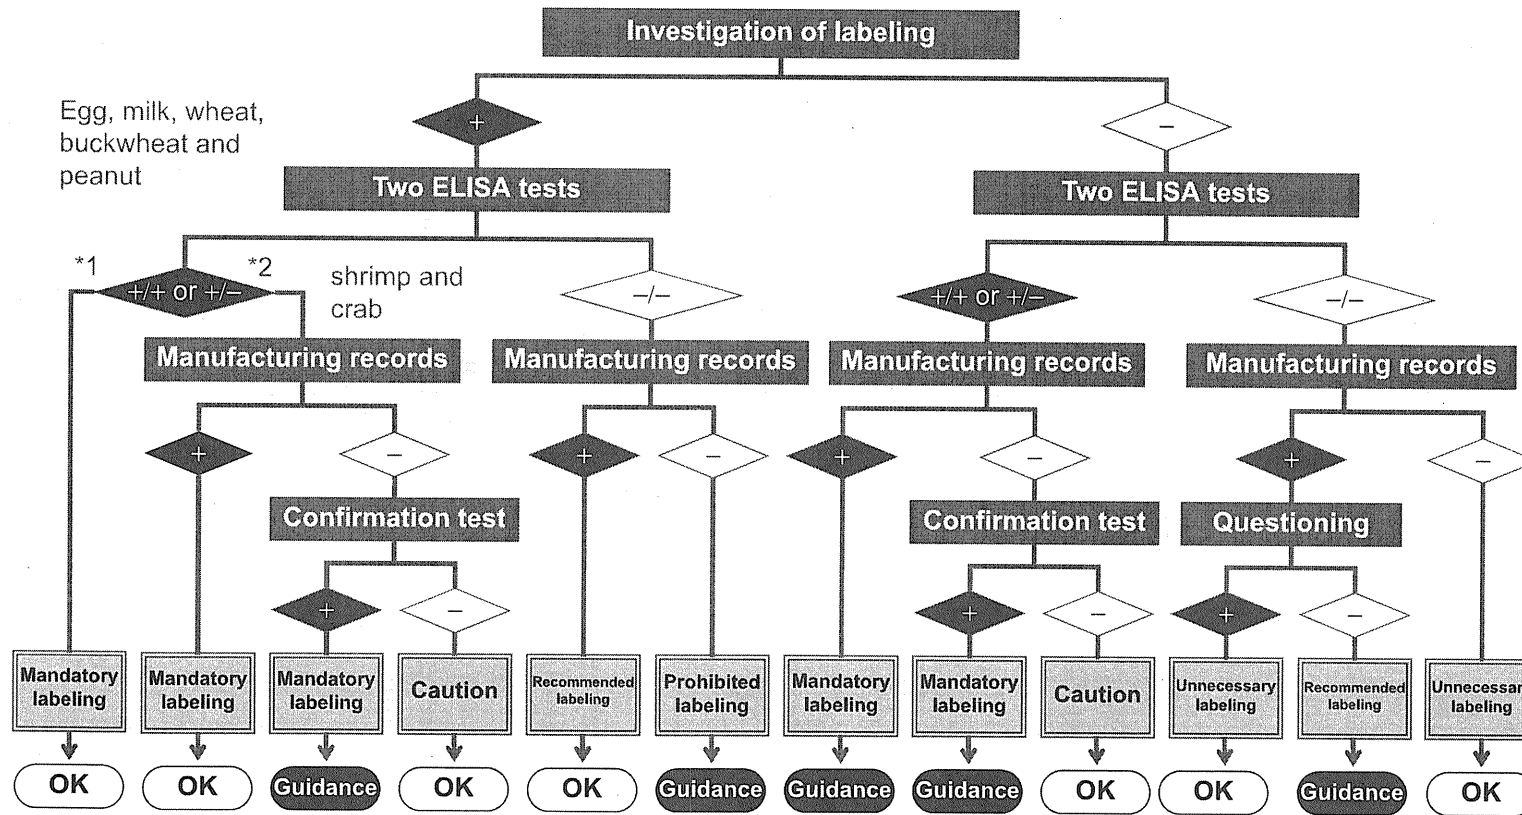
Investigation of labeling

+

–

Egg, milk, wheat, buckwheat and peanut

Two ELISA tests

Two ELISA tests

*1

*2

+/+ or +/–

shrimp and crab

–/–

+/+ or +/–

–/–

Manufacturing records

Manufacturing records

Manufacturing records

Manufacturing records

+

–

+

–

+

–

+

–

Confirmation test

Confirmation test

Questioning

+

–

+

–

+

–

Mandatory labeling

Mandatory labeling

Mandatory labeling

Caution

Recommended labeling

Prohibited labeling

Mandatory labeling

Mandatory labeling

Caution

Unnecessary labeling

Recommended labeling

Unnecessar labeling

OK

OK

Guidance

OK

OK

Guidance

Guidance

Guidance

OK

OK

Guidance

OK